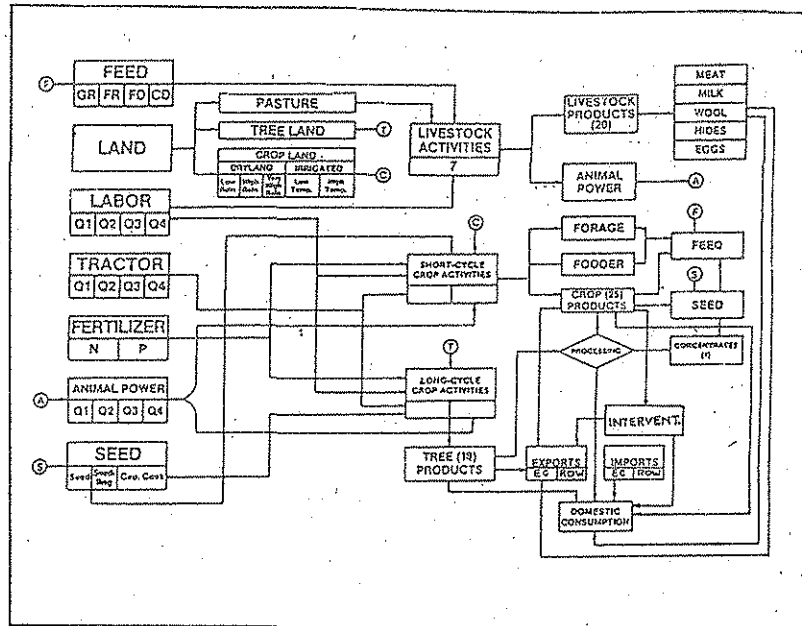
F
FEED
GR FR FO CO

LAND

PASTURE

TREE LAND
T

CROP LAND
DRYLAND
Low Rain
High Rain
Very High Rain
IRRIGATED
Low Temp.
High Temp.
C

LIVESTOCK ACTIVITIES
7

LIVESTOCK PRODUCTS (20)

MEAT
MILK
WOOL
HIDES
EGGS

ANIMAL POWER
A

LABOR
Q1 Q2 Q3 Q4

TRACTOR
Q1 Q2 Q3 Q4

FERTILIZER
N P

ANIMAL POWER
A
Q1 Q2 Q3 Q4

SEED
S
Seed
Seed Imp
Cap. Cost

C
SHORT-CYCLE CROP ACTIVITIES

T
LONG-CYCLE CROP ACTIVITIES

FORAGE

FODDER

F
FEED

S
SEED

CROP (25) PRODUCTS

PROCESSING

CONCENTRATES (?)

INTERVENT.

TREE (10) PRODUCTS

EXPORTS
EC ROW

IMPORTS
EC ROW

DOMESTIC CONSUMPTION